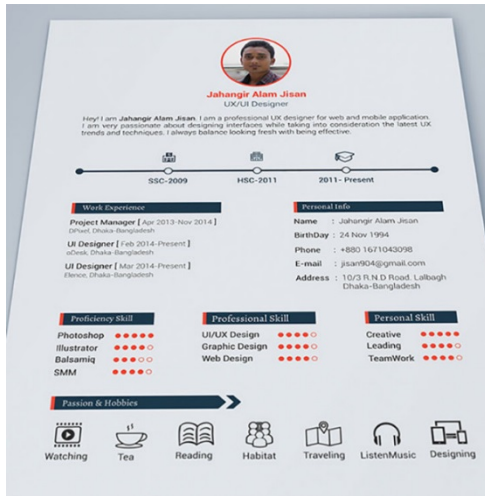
Jahangir Alam Jisan
UX/UI Designer

Hey! I am Jahangir Alam Jisan. I am a professional UX designer for web and mobile application. I am very passionate about designing interfaces while taking into consideration the latest UX trends and techniques. I always balance looking fresh with being effective.

SSC-2009
HSC-2011
2011- Present

Work Experience

Project Manager [ Apr 2013-Nov 2014 ]
DPixel, Dhaka-Bangladesh

UI Designer [ Feb 2014-Present ]
oDesk, Dhaka-Bangladesh

UI Designer [ Mar 2014-Present ]
Elance, Dhaka-Bangladesh

Personal Info

| Name | : Jahangir Alam Jisan |
|---|---|
| BirthDay | : 24 Nov 1994 |
| Phone | : +880 1671043098 |
| E-mail | : jisan904@gmail.com |
| Address | : 10/3 R.N.D Road, Lalbagh Dhaka-Bangladesh |

Proficiency Skill
Photoshop
Illustrator
Balsamiq
SMM

Professional Skill
UI/UX Design
Graphic Design
Web Design

Personal Skill
Creative
Leading
TeamWork

Passion & Hobbies

Watching
Tea
Reading
Habitat
Traveling
ListenMusic
Designing